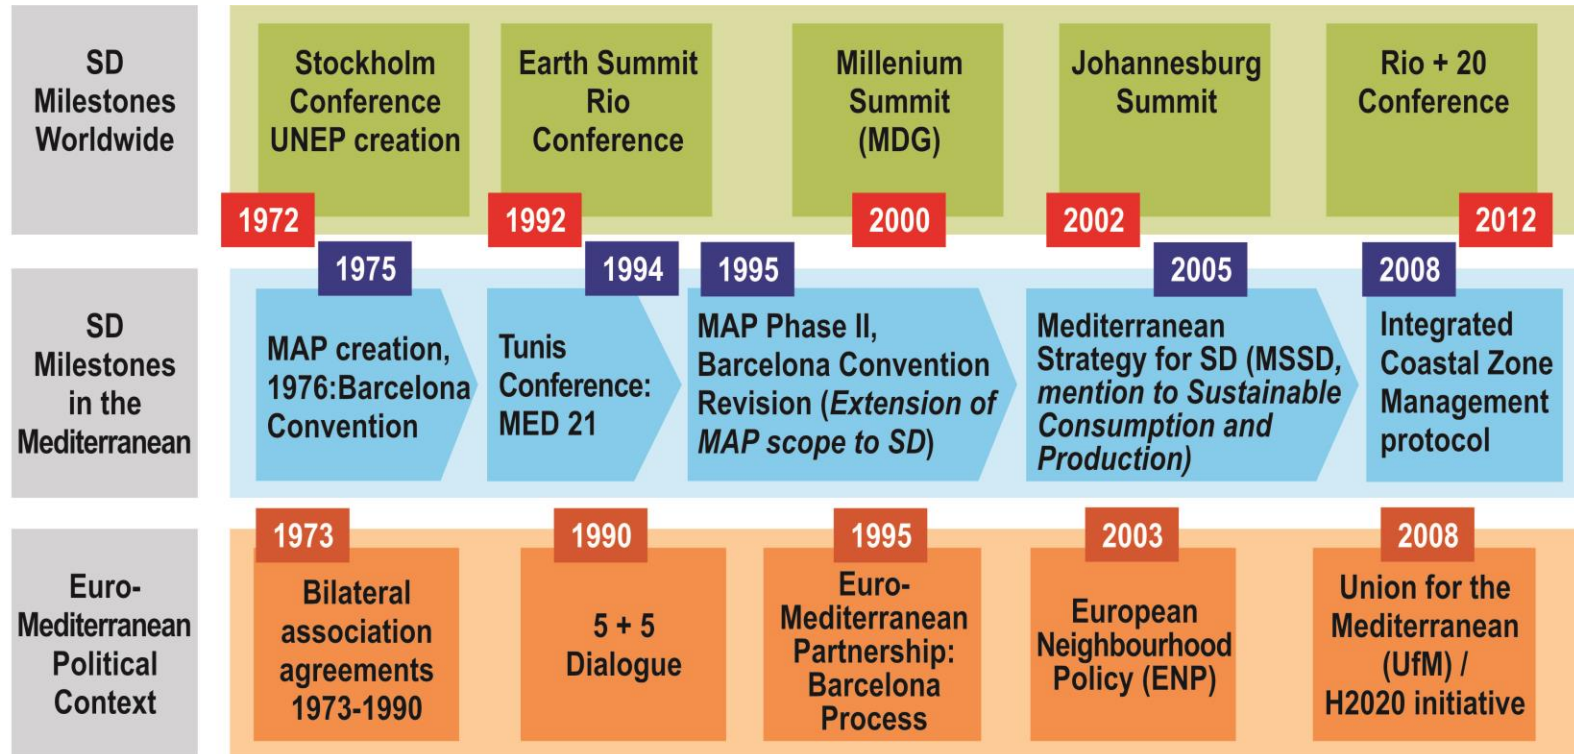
SD Milestones Worldwide

Stockholm Conference UNEP creation

Earth Summit Rio Conference

Millenium Summit (MDG)

Johannesburg Summit

Rio + 20 Conference

1972

1992

2000

2002

2012

1975

1994

1995

2005

2008

SD Milestones in the Mediterranean

MAP creation, 1976:Barcelona Convention

Tunis Conference: MED 21

MAP Phase II, Barcelona Convention Revision (*Extension of MAP scope to SD*)

Mediterranean Strategy for SD (MSSD, *mention to Sustainable Consumption and Production)*

Integrated Coastal Zone Management protocol

Euro-Mediterranean Political Context

1973

Bilateral association agreements 1973-1990

1990

5 + 5 Dialogue

1995

Euro-Mediterranean Partnership: Barcelona Process

2003

European Neighbourhood Policy (ENP)

2008

Union for the Mediterranean (UfM) / H2020 initiative